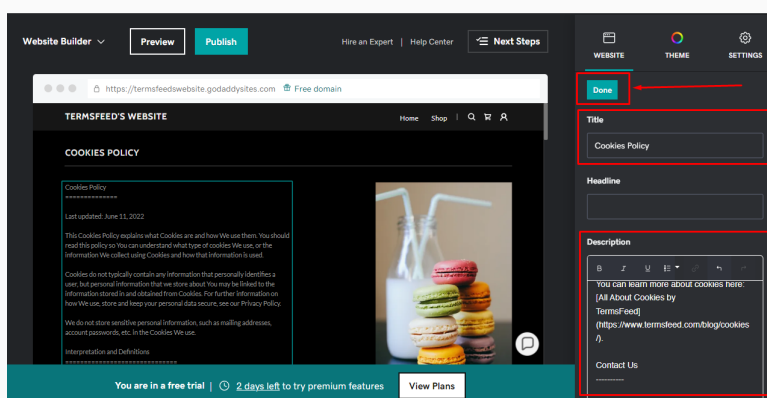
Website Builder

Preview

Publish

Hire an Expert | Help Center

Next Steps

WEBSITE

THEME

SETTINGS

https://termsfeedswebsite.godaddysites.com

Free domain

TERMSFEED'S WEBSITE

Home Shop

COOKIES POLICY

Cookies Policy
==============

Last updated: June 11, 2022

This Cookies Policy explains what Cookies are and how We use them. You should read this policy so You can understand what type of cookies We use, or the information We collect using Cookies and how that information is used.

Cookies do not typically contain any information that personally identifies a user, but personal information that we store about You may be linked to the information stored in and obtained from Cookies. For further information on how We use, store and keep your personal data secure, see our Privacy Policy.

We do not store sensitive personal information, such as mailing addresses, account passwords, etc. in the Cookies We use.

Interpretation and Definitions
==============================

Done

Title

Cookies Policy

Headline

Description

You can learn more about cookies here: [All About Cookies by TermsFeed] (https://www.termsfeed.com/blog/cookies/).

Contact Us
----------

You are in a free trial | 2 days left to try premium features

View Plans